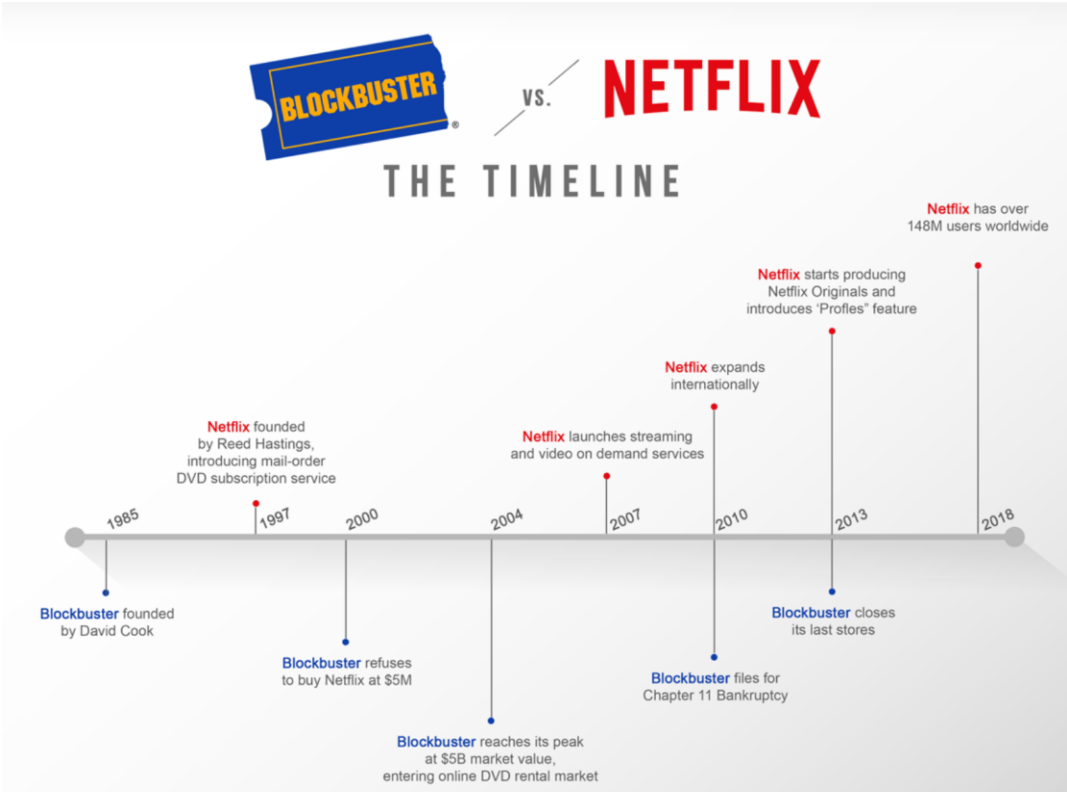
BLOCKBUSTER®

VS.

NETFLIX

THE TIMELINE

Netflix has over 148M users worldwide

Netflix starts producing Netflix Originals and introduces "Profles" feature

Netflix expands internationally

Netflix founded by Reed Hastings, introducing mail-order DVD subscription service

Netflix launches streaming and video on demand services

1985

1997

2000

2004

2007

2010

2013

2018

Blockbuster founded by David Cook

Blockbuster refuses to buy Netflix at $5M

Blockbuster reaches its peak at $5B market value, entering online DVD rental market

Blockbuster files for Chapter 11 Bankruptcy

Blockbuster closes its last stores